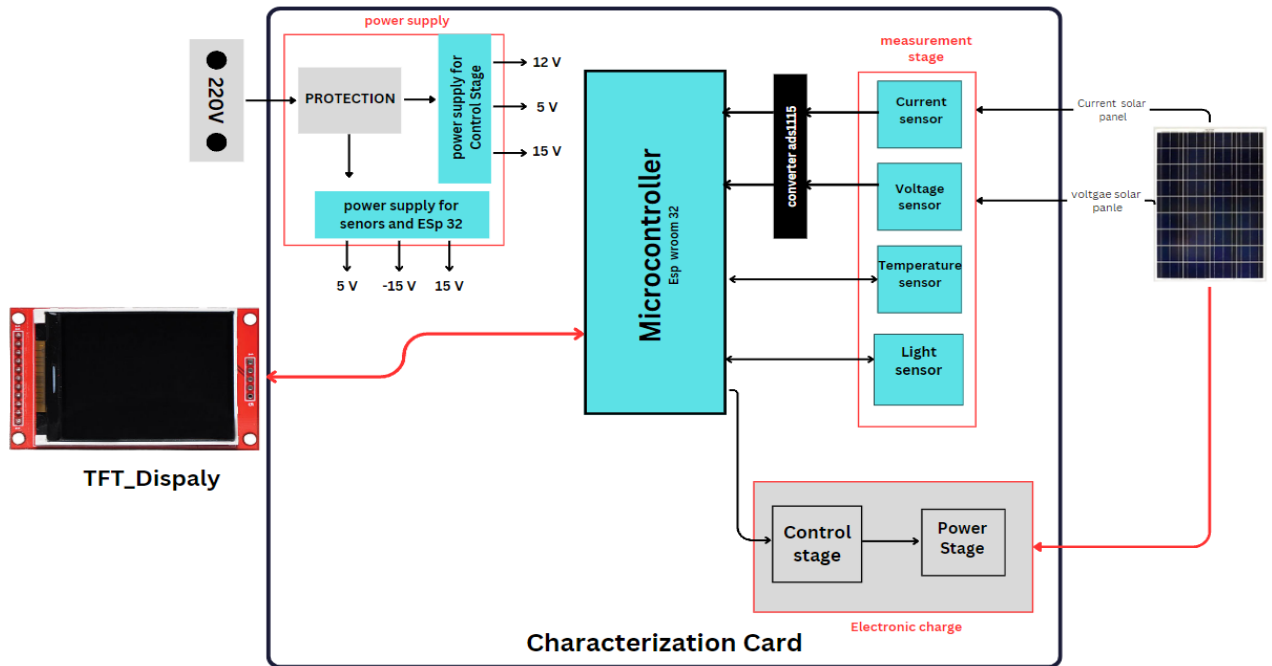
220V

power supply

PROTECTION

power supply for Control Stage

12 V

5 V

15 V

power supply for senors and ESp 32

5 V

-15 V

15 V

Microcontroller

Esp wroom 32

converter ads1115

measurement stage

Current sensor

Voltage sensor

Temperature sensor

Light sensor

Current solar panel

voltgae solar panle

TFT_Dispaly

Control stage

Power Stage

Electronic charge

Characterization Card